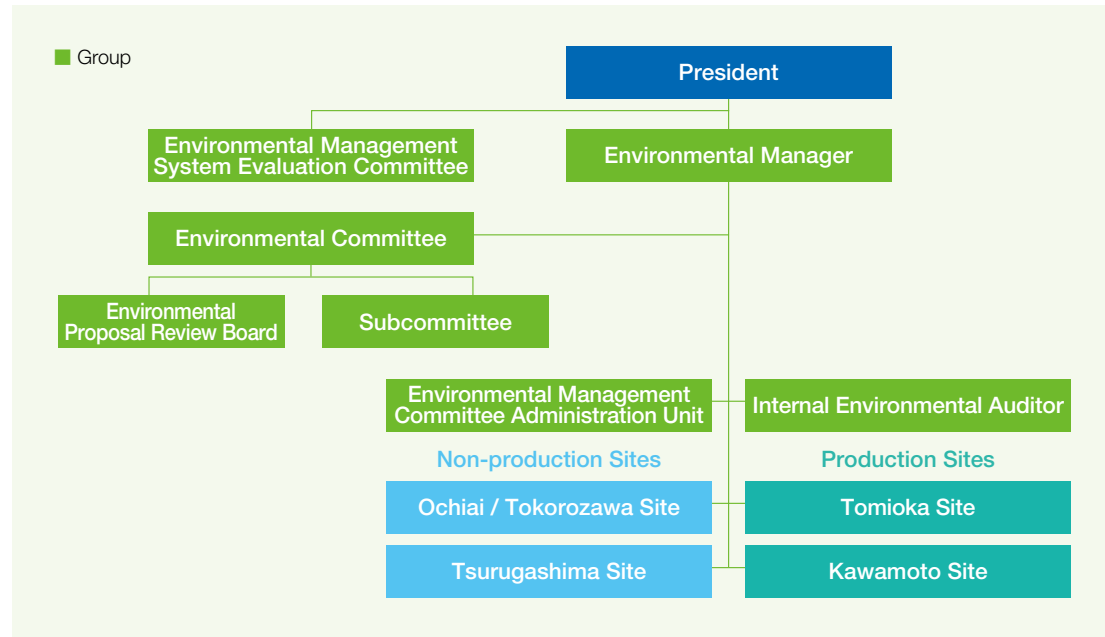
Group

President

Environmental Management System Evaluation Committee

Environmental Manager

Environmental Committee

Environmental Proposal Review Board

Subcommittee

Environmental Management Committee Administration Unit

Internal Environmental Auditor

Non-production Sites

Production Sites

Ochiai / Tokorozawa Site

Tomioka Site

Tsurugashima Site

Kawamoto Site